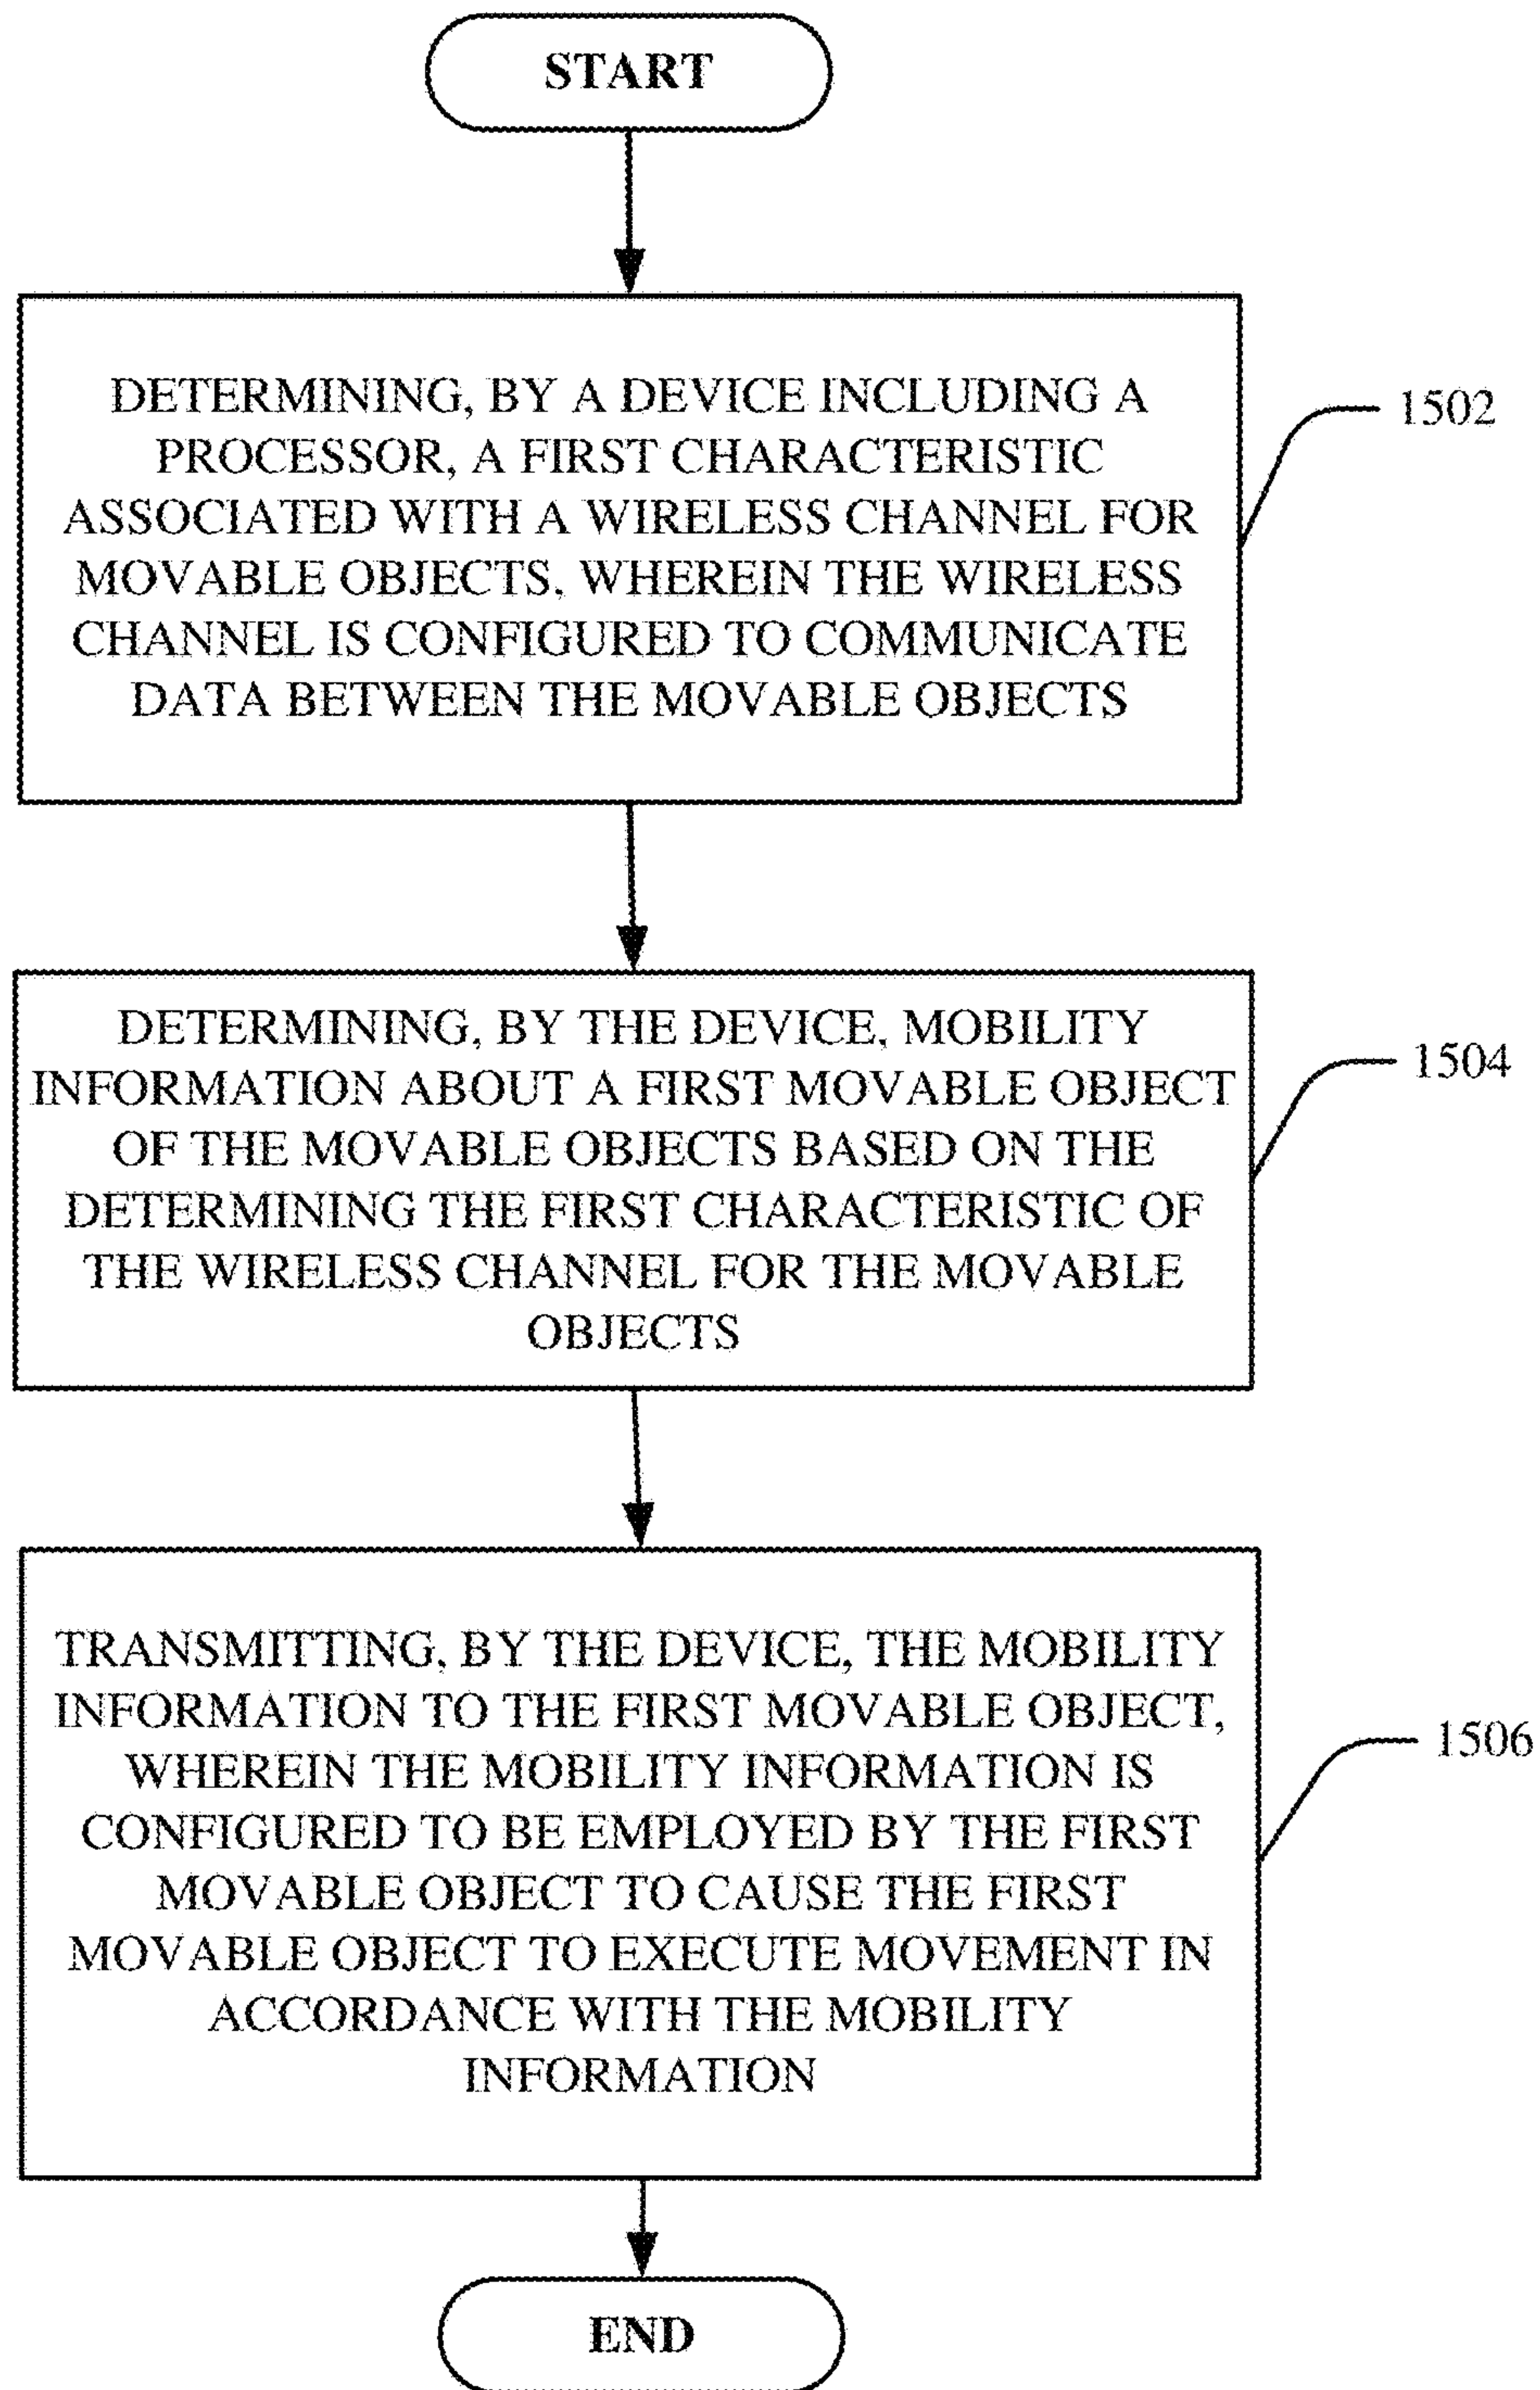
START

DETERMINING, BY A DEVICE INCLUDING A PROCESSOR, A FIRST CHARACTERISTIC ASSOCIATED WITH A WIRELESS CHANNEL FOR MOVABLE OBJECTS, WHEREIN THE WIRELESS CHANNEL IS CONFIGURED TO COMMUNICATE DATA BETWEEN THE MOVABLE OBJECTS

1502

DETERMINING, BY THE DEVICE, MOBILITY INFORMATION ABOUT A FIRST MOVABLE OBJECT OF THE MOVABLE OBJECTS BASED ON THE DETERMINING THE FIRST CHARACTERISTIC OF THE WIRELESS CHANNEL FOR THE MOVABLE OBJECTS

1504

TRANSMITTING, BY THE DEVICE, THE MOBILITY INFORMATION TO THE FIRST MOVABLE OBJECT, WHEREIN THE MOBILITY INFORMATION IS CONFIGURED TO BE EMPLOYED BY THE FIRST MOVABLE OBJECT TO CAUSE THE FIRST MOVABLE OBJECT TO EXECUTE MOVEMENT IN ACCORDANCE WITH THE MOBILITY INFORMATION

1506

END